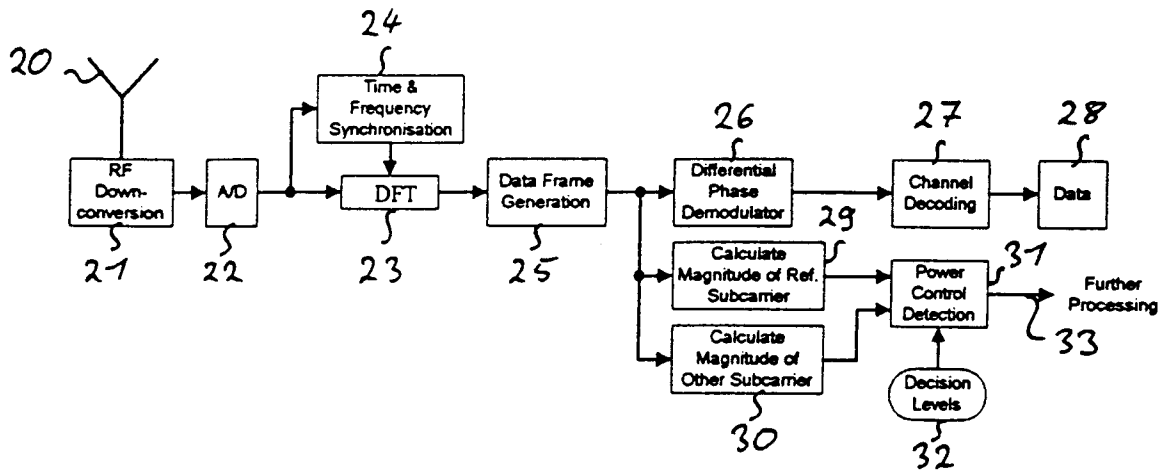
20

24

Time & Frequency Synchronisation

RF Down-conversion

21

A/D

22

DFT

23

Data Frame Generation

25

26

Differential Phase Demodulator

27

Channel Decoding

28

Data

29

Calculate Magnitude of Ref. Subcarrier

Calculate Magnitude of Other Subcarrier

30

31

Power Control Detection

Further Processing

33

Decision Levels

32